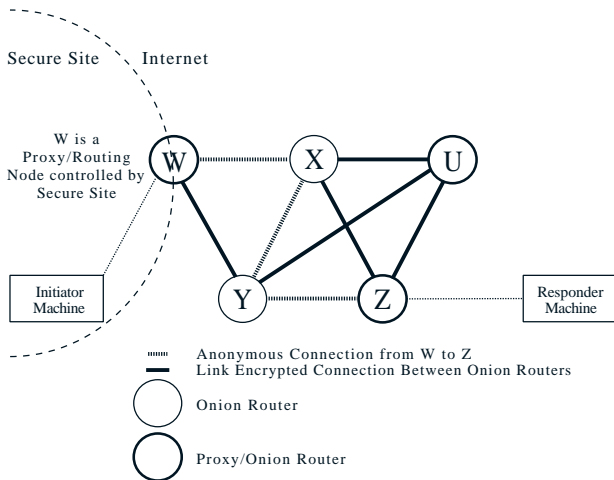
Secure Site

Internet

W is a Proxy/Routing Node controlled by Secure Site

W

X

U

Y

Z

Initiator Machine

Responder Machine

Anonymous Connection from W to Z

Link Encrypted Connection Between Onion Routers

Onion Router

Proxy/Onion Router